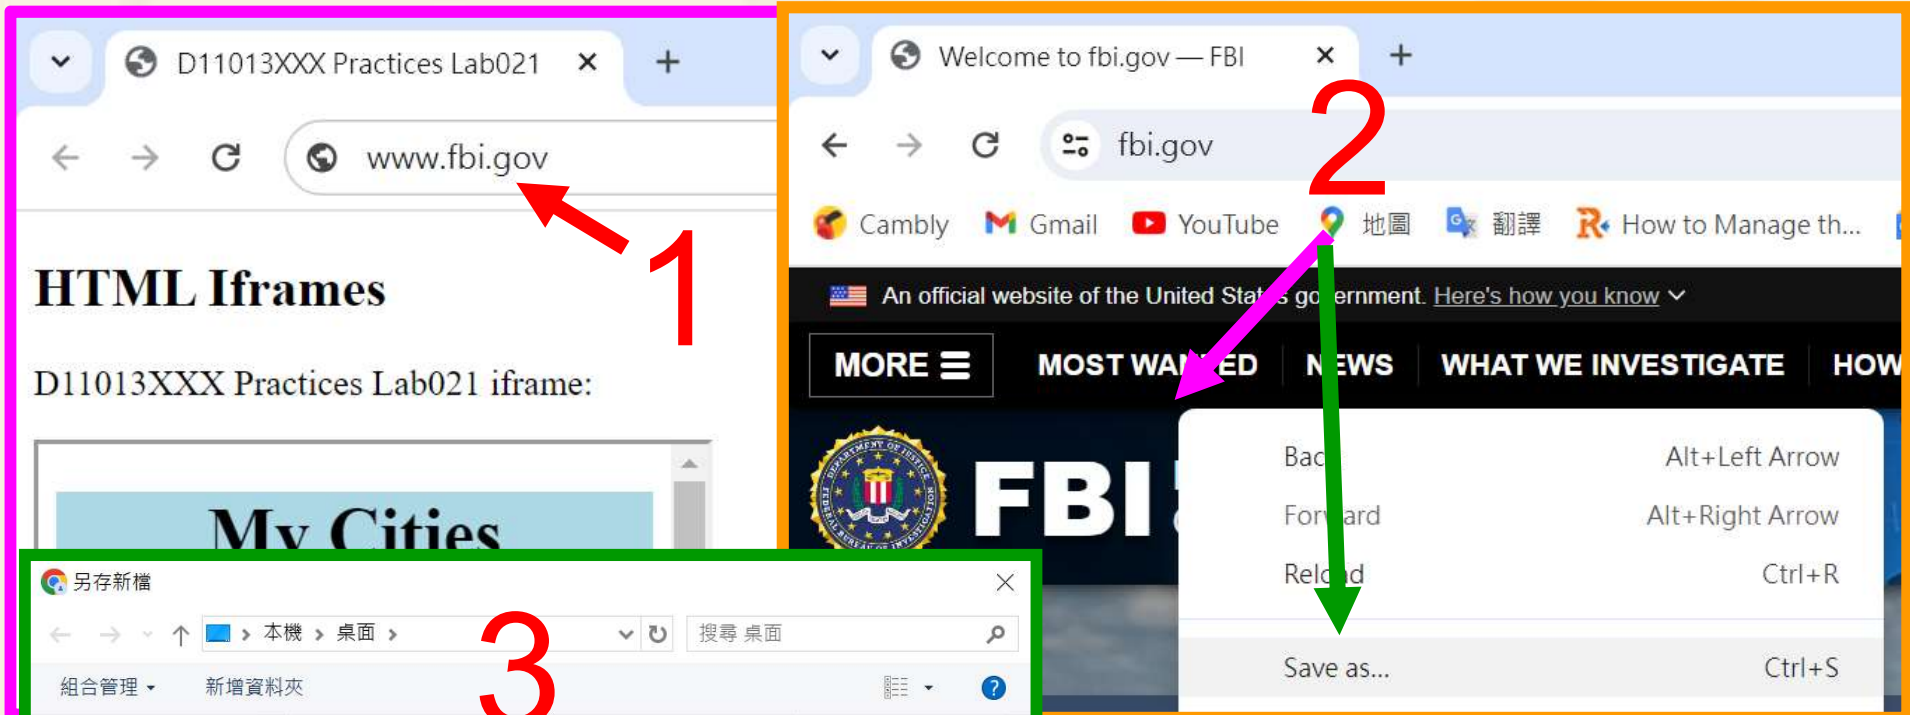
D11013XXX Practices Lab021 ×

www.fbi.gov

1

HTML Iframes

D11013XXX Practices Lab021 iframe:

My Cities

Welcome to fbi.gov — FBI ×

fbi.gov

2

Cambly Gmail YouTube 地圖 翻譯 How to Manage th...

An official website of the United Sta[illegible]s go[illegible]ernment. Here's how you know

MORE MOST WA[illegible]ED N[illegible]EWS WHAT WE INVESTIGATE HOW

FBI

Bac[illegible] Alt+Left Arrow
For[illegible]ard Alt+Right Arrow
Rel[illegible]d Ctrl+R
Save as... Ctrl+S

另存新檔

本機 › 桌面 ›

3

搜尋 桌面

組合管理 ▾ 新增資料夾